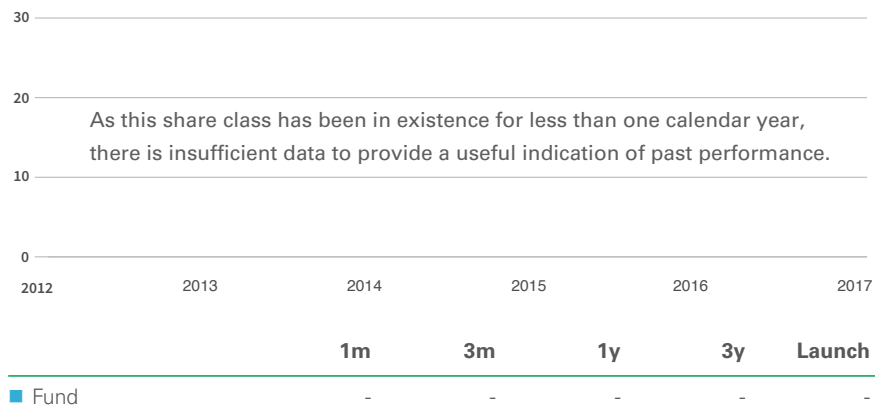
30

20

As this share class has been in existence for less than one calendar year, there is insufficient data to provide a useful indication of past performance.

10

0

2012 2013 2014 2015 2016 2017

| | 1m | 3m | 1y | 3y | Launch |
|---|---|---|---|---|---|
| Fund | - | - | - | - | - |